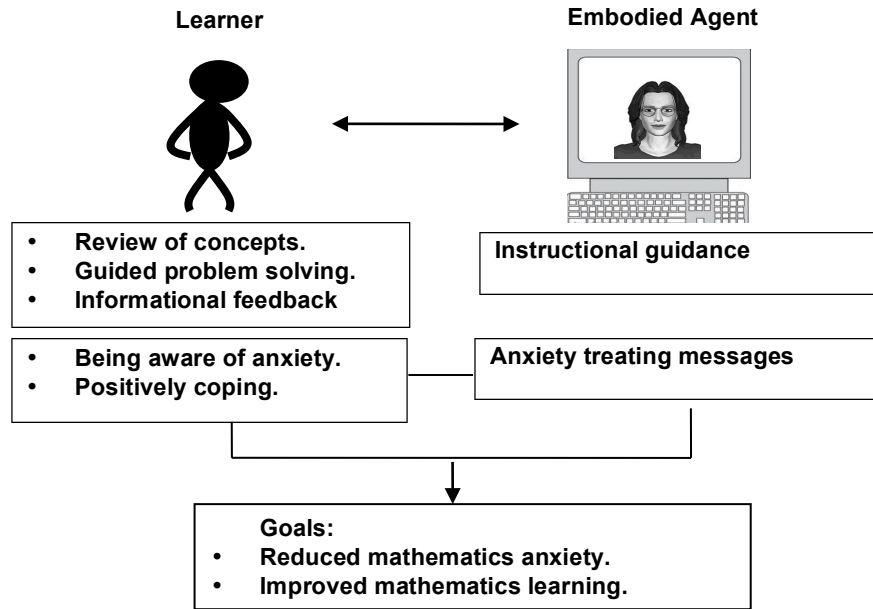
Learner

Embodied Agent

- Review of concepts.
- Guided problem solving.
- Informational feedback

Instructional guidance

- Being aware of anxiety.
- Positively coping.

Anxiety treating messages

Goals:
- Reduced mathematics anxiety.
- Improved mathematics learning.